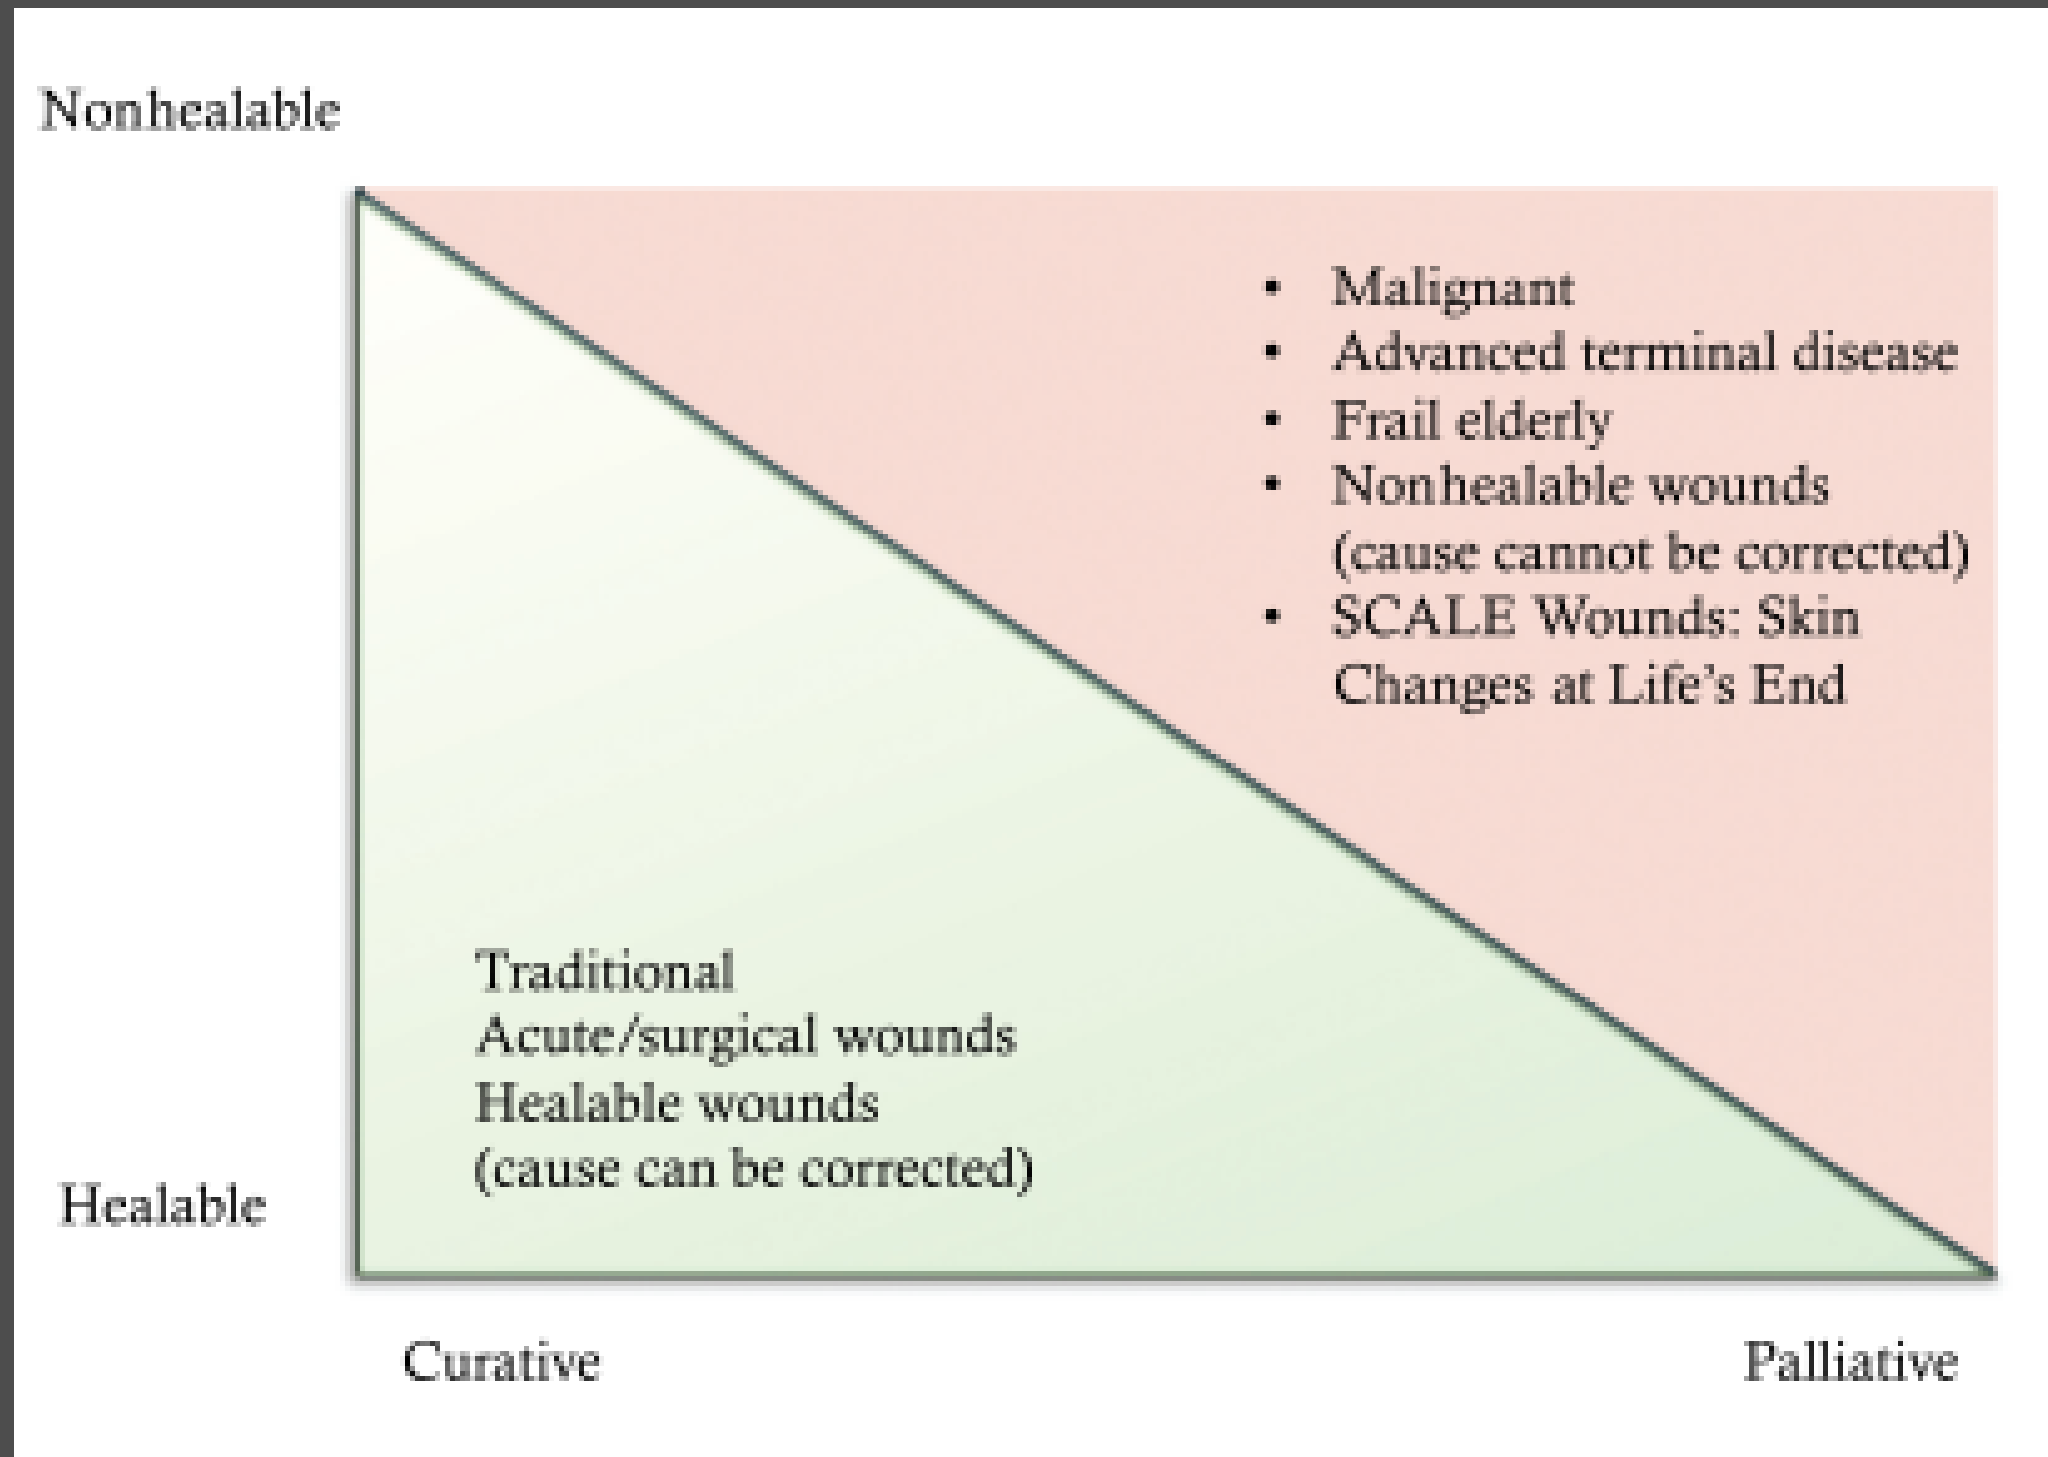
Nonhealable

- Malignant
- Advanced terminal disease
- Frail elderly
- Nonhealable wounds (cause cannot be corrected)
- SCALE Wounds: Skin Changes at Life's End

Traditional
Acute/surgical wounds
Healable wounds
(cause can be corrected)

Healable

Curative

Palliative